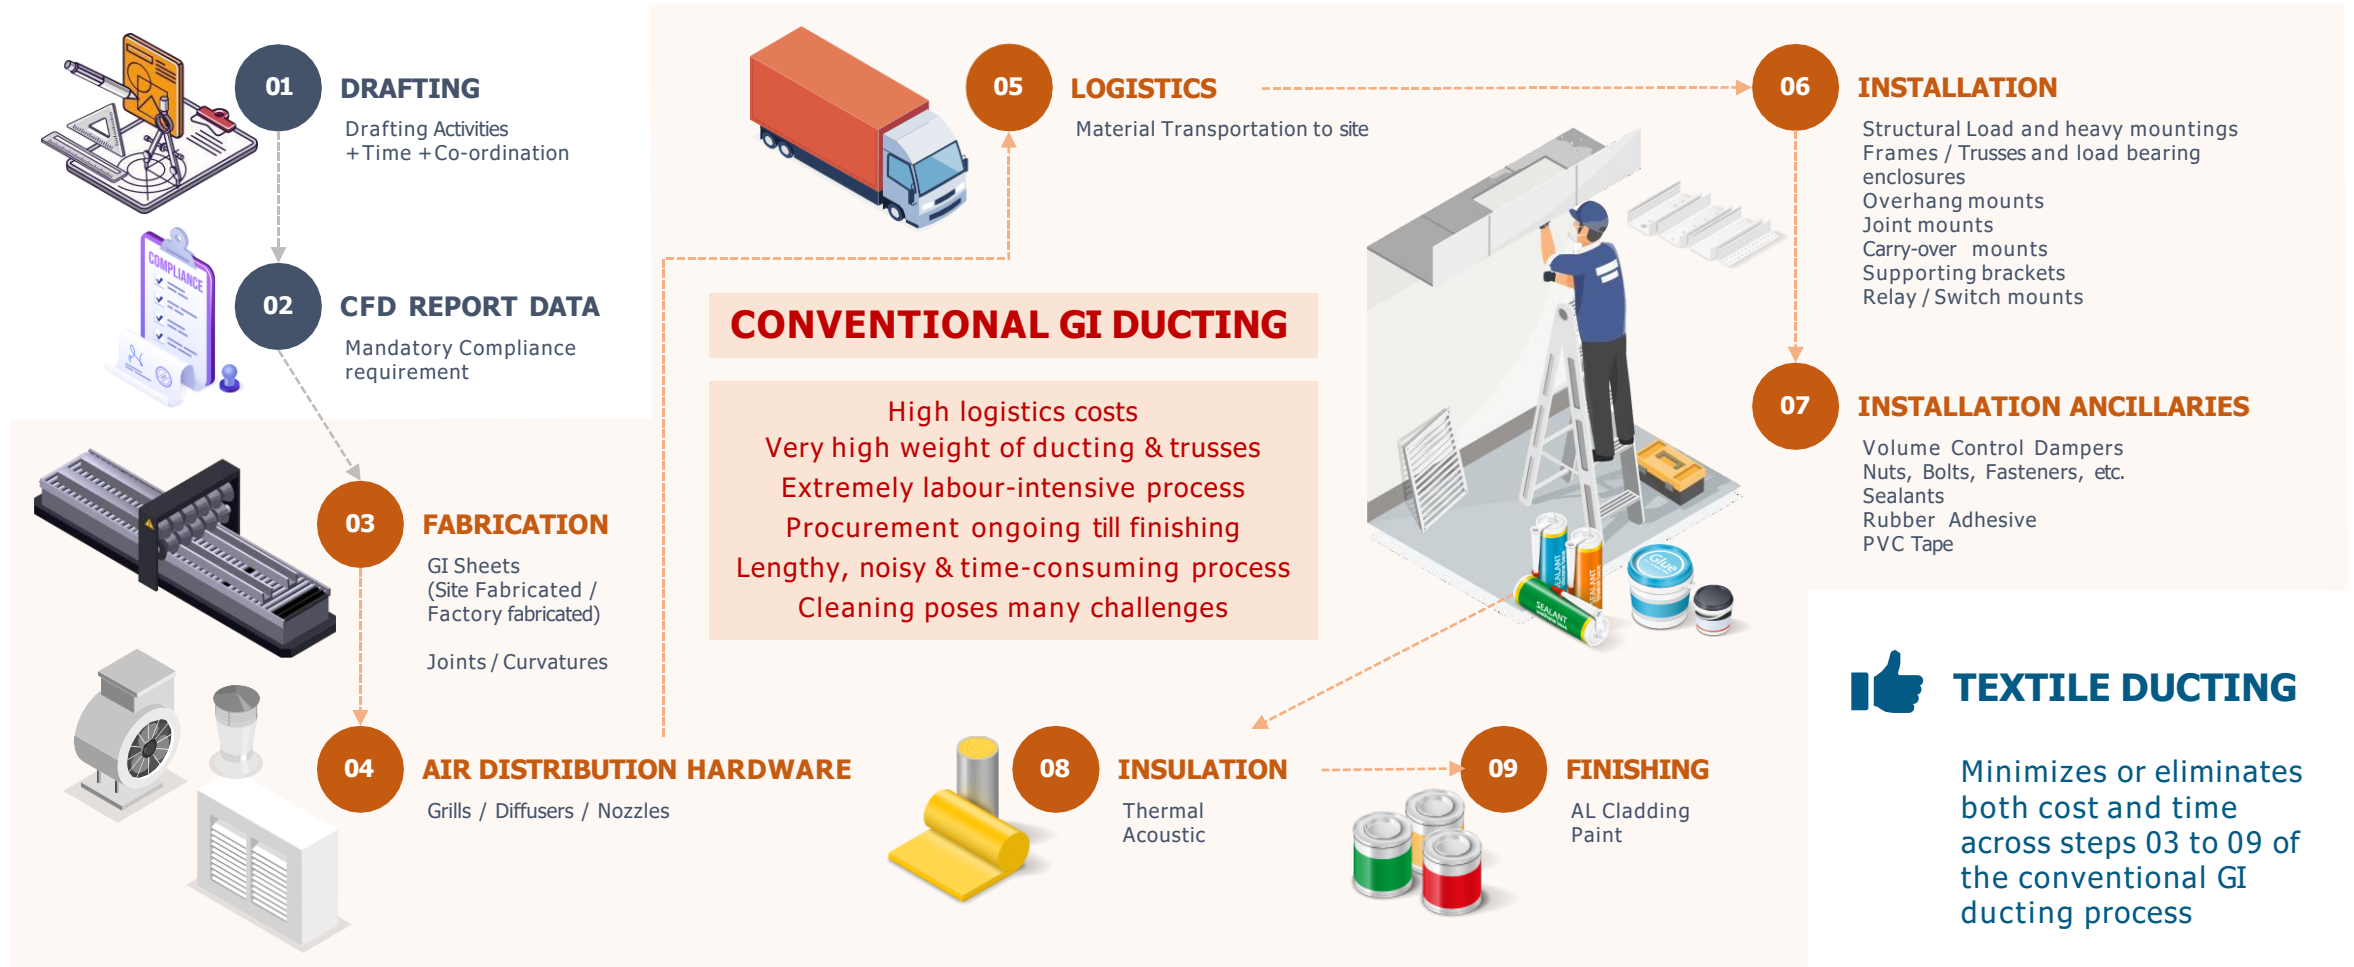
01
DRAFTING
Drafting Activities
+Time +Co-ordination

COMPLIANCE

02
CFD REPORT DATA
Mandatory Compliance requirement

03
FABRICATION
GI Sheets
(Site Fabricated / Factory fabricated)

Joints / Curvatures

04
AIR DISTRIBUTION HARDWARE
Grills / Diffusers / Nozzles

05
LOGISTICS
Material Transportation to site

CONVENTIONAL GI DUCTING

High logistics costs
Very high weight of ducting & trusses
Extremely labour-intensive process
Procurement ongoing till finishing
Lengthy, noisy & time-consuming process
Cleaning poses many challenges

06
INSTALLATION
Structural Load and heavy mountings
Frames / Trusses and load bearing enclosures
Overhang mounts
Joint mounts
Carry-over mounts
Supporting brackets
Relay / Switch mounts

07
INSTALLATION ANCILLARIES
Volume Control Dampers
Nuts, Bolts, Fasteners, etc.
Sealants
Rubber Adhesive
PVC Tape

SEALANT
Glue

08
INSULATION
Thermal
Acoustic

09
FINISHING
AL Cladding
Paint

TEXTILE DUCTING

Minimizes or eliminates both cost and time across steps 03 to 09 of the conventional GI ducting process